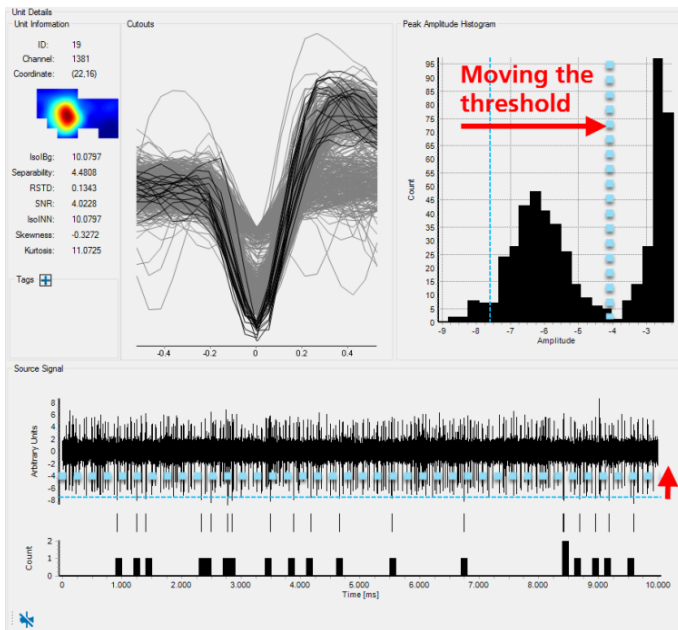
Unit Details

Unit Information

ID: 19
Channel: 1381
Coordinate: (22,16)

IsolBg: 10.0797
Separability: 4.4808
RSTD: 0.1343
SNR: 4.0228
IsolNN: 10.0797
Skewness: -0.3272
Kurtosis: 11.0725

Tags

Cutouts

-0.4 -0.2 0 0.2 0.4

Peak Amplitude Histogram

Moving the threshold

95
90
85
80
75
70
65
60
55
50
45
40
35
30
25
20
15
10
5
0

Count

-9 -8 -7 -6 -5 -4 -3
Amplitude

Source Signal

8
6
4
2
0
-2
-4
-6
-8

Arbitrary Units

2
1
0
Count

0 1.000 2.000 3.000 4.000 5.000 6.000 7.000 8.000 9.000 10.000
Time [ms]